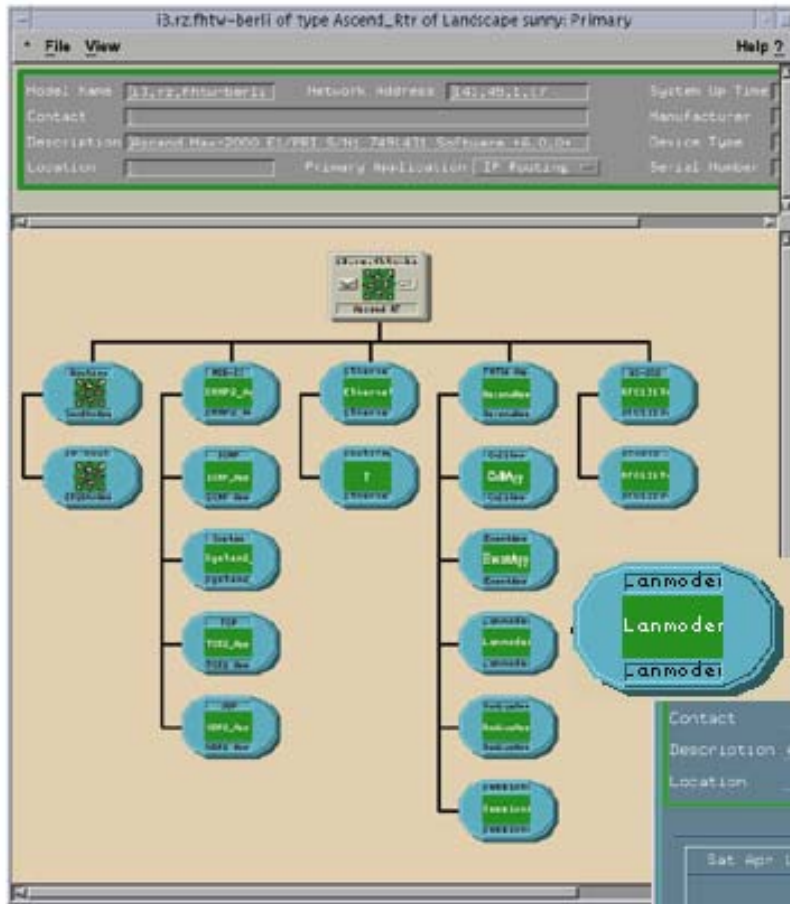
i3.rz.fhtw-berli of type Ascend_Rtr of Landscape sunny: Primary

File View Help ?

Model Name i3.rz.fhtw-berli Network Address 141.45.1.17 System Up Time

Contact Manufacturer

Description Ascend Max-2000 E1/PRI S/N: 7491431 Software +6.0.0+ Device Type

Location Primary Application IP Routing Serial Number

Ascend RT

CHMP2_Ag

Ethernet

CallApp

DacsApp

Lanmodem

Lanmodem

Lanmodem

Contact

Description

Location

Sat Apr